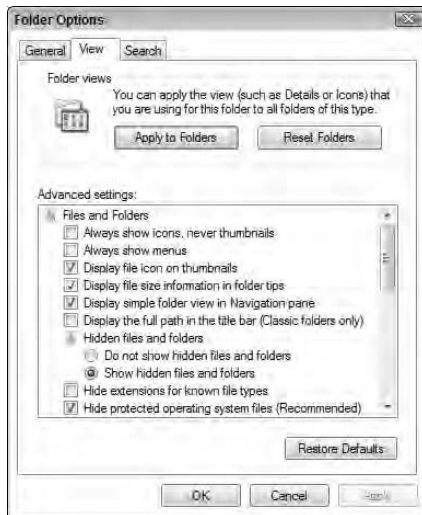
Folder Options

General View Search

Folder views

You can apply the view (such as Details or Icons) that you are using for this folder to all folders of this type.

Apply to Folders Reset Folders

Advanced settings:

Files and Folders

Always show icons, never thumbnails

Always show menus

Display file icon on thumbnails

Display file size information in folder tips

Display simple folder view in Navigation pane

Display the full path in the title bar (Classic folders only)

Hidden files and folders

Do not show hidden files and folders

Show hidden files and folders

Hide extensions for known file types

Hide protected operating system files (Recommended)

Restore Defaults

OK Cancel Apply